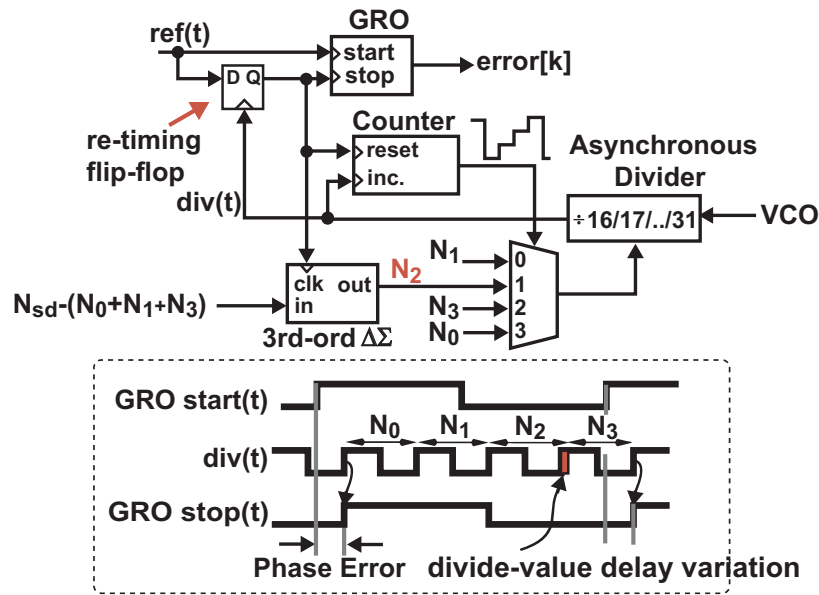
ref(t)

GRO

start

stop

error[k]

D Q

re-timing flip-flop

Counter

reset

inc.

Asynchronous Divider

div(t)

÷16/17/../31

VCO

$N_1$

clk

out

$N_2$

0

1

2

3

$N_{sd}$-($N_0$+$N_1$+$N_3$)

in

$N_3$

$N_0$

3rd-ord $\Delta\Sigma$

GRO start(t)

$N_0$

$N_1$

$N_2$

$N_3$

div(t)

GRO stop(t)

Phase Error

divide-value delay variation